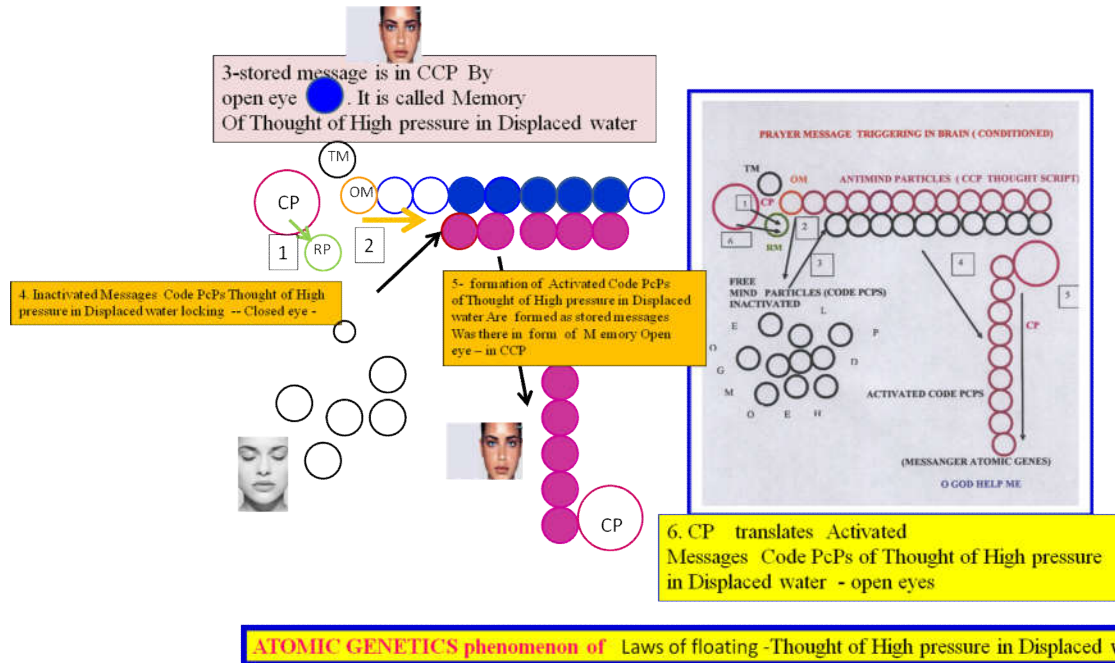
3-stored message is in CCP By open eye . It is called Memory Of Thought of High pressure in Displaced water

TM

CP

OM

1

RP

2

4. Inactivated Messages Code PcPs Thought of High pressure in Displaced water locking -- Closed eye -

5- formation of Activated Code PcPs of Thought of High pressure in Displaced water Are formed as stored messages Was there in form of M emory Open eye – in CCP

CP

PRAYER MESSAGE TRIGGERING IN BRAIN ( CONDITIONED)

TM

OM

ANTIMIND PARTICLES ( CCP THOUGHT SCRIPT)

1

CP

2

6

RM

3

4

5

FREE MIND PARTICLES (CODE PCPS) INACTIVATED

L

E

P

O

D

G

M

O E H

ACTIVATED CODE PCPS

CP

(MESSANGER ATOMIC GENES)

O GOD HELP ME

6. CP translates Activated Messages Code PcPs of Thought of High pressure in Displaced water - open eyes

ATOMIC GENETICS phenomenon of Laws of floating -Thought of High pressure in Displaced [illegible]